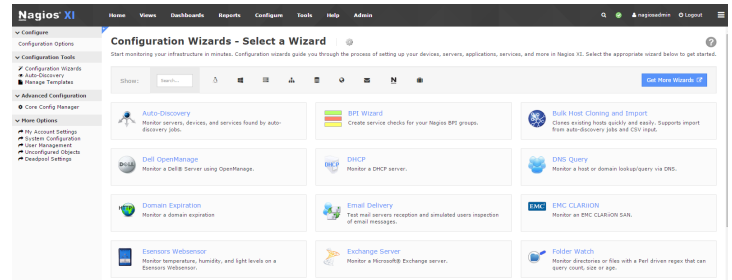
Nagios XI
Home Views Dashboards Reports Configure Tools Help Admin
nagiosadmin Logout

Configure
Configuration Options

Configuration Tools
Configuration Wizards
Auto-Discovery
Manage Templates

Advanced Configuration
Core Config Manager

More Options
My Account Settings
System Configuration
User Management
Unconfigured Objects
Deadpool Settings

Configuration Wizards - Select a Wizard

Start monitoring your infrastructure in minutes. Configuration wizards guide you through the process of setting up your devices, servers, applications, services, and more in Nagios XI. Select the appropriate wizard below to get started.

Show: Search...

Get More Wizards

Auto-Discovery
Monitor servers, devices, and services found by auto-discovery jobs.

BPI Wizard
Create service checks for your Nagios BPI groups.

Bulk Host Cloning and Import
Clones existing hosts quickly and easily. Supports import from auto-discovery jobs and CSV input.

Dell OpenManage
Monitor a Dell® Server using OpenManage.

DHCP
Monitor a DHCP server.

DNS Query
Monitor a host or domain lookup/query via DNS.

Domain Expiration
Monitor a domain expiration

Email Delivery
Test mail servers reception and simulated users inspection of email messages.

EMC CLARiiON
Monitor an EMC CLARiiON SAN.

Esensors Websensor
Monitor temperature, humidity, and light levels on a Esensors Websensor.

Exchange Server
Monitor a Microsoft® Exchange server.

Folder Watch
Monitor directories or files with a Perl driven regex that can query count, size or age.